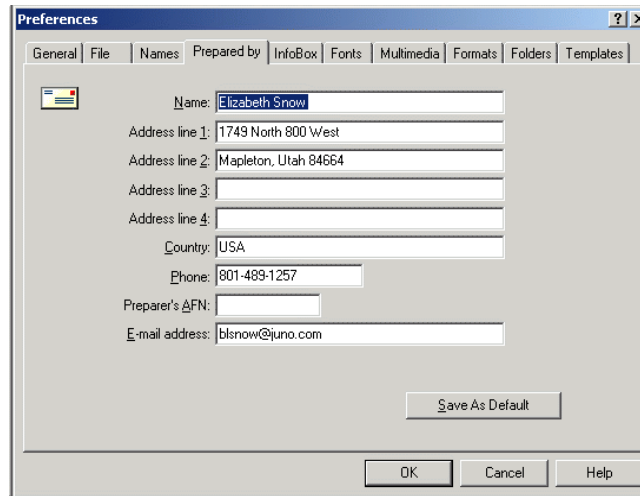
Preferences

?

General | File | Names | Prepared by | InfoBox | Fonts | Multimedia | Formats | Folders | Templates

Name: Elizabeth Snow
Address line 1: 1749 North 800 West
Address line 2: Mapleton, Utah 84664
Address line 3:
Address line 4:
Country: USA
Phone: 801-489-1257
Preparer's AFN:
E-mail address: blsnow@juno.com

Save As Default

OK | Cancel | Help